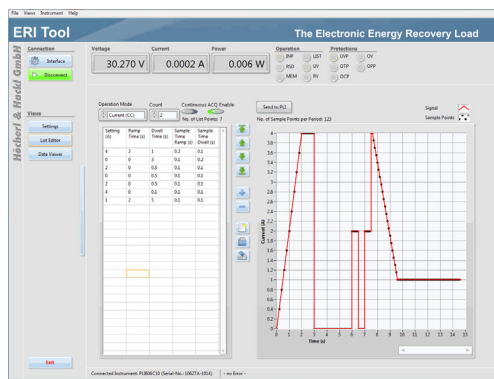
File Views Instrument Help

ERI Tool

The Electronic Energy Recovery Load

Höcherl & Hackl GmbH

Connection

Interface

Disconnect

Voltage

30.270 V

Current

0.0002 A

Power

0.006 W

Operation

INF

LIST

RSD

UV

MEM

RV

Protections

UVP

OV

OTP

OPP

OCP

Views

Settings

List Editor

Data Viewer

Operation Mode

Current (CC)

Count

2

Continuous ACQ Enable

No. of List Points: 7

Send to PLI

No. of Sample Points per Period: 122

Signal

Sample Points

| Setting (A) | Ramp Time (s) | Dwell Time (s) | Sample Time Ramp (s) | Sample Time Dwell (s) |
|---|---|---|---|---|
| 4 | 2 | 1 | 0.2 | 0.1 |
| 0 | 0 | 3 | 0.1 | 0.2 |
| 2 | 0 | 0.5 | 0.1 | 0.1 |
| 0 | 0 | 0.5 | 0.1 | 0.1 |
| 2 | 0 | 0.5 | 0.1 | 0.1 |
| 4 | 0 | 0.1 | 0.1 | 0.1 |
| 1 | 2 | 5 | 0.1 | 0.1 |

Current (A)

4
3.8
3.6
3.4
3.2
3
2.8
2.6
2.4
2.2
2
1.8
1.6
1.4
1.2
1
0.8
0.6
0.4
0.2
0

Time (s)

0 1 2 3 4 5 6 7 8 9 10 11 12 13 14 15

Exit

Connected Instrument: PLI806C10 (Serial-No.: 556274-1014) - no Error -